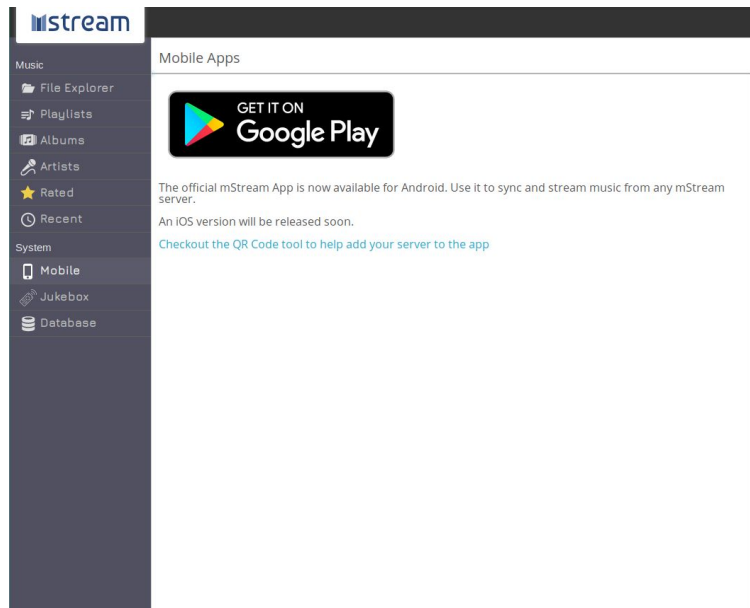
mstream

Music

File Explorer

Playlists

Albums

Artists

Rated

Recent

System

Mobile

Jukebox

Database

Mobile Apps

GET IT ON
Google Play

The official mStream App is now available for Android. Use it to sync and stream music from any mStream server.

An iOS version will be released soon.

Checkout the QR Code tool to help add your server to the app